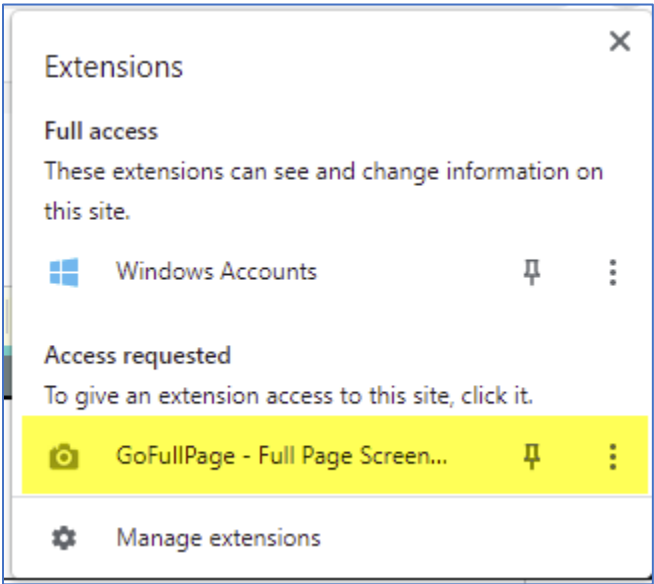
Extensions

×

Full access

These extensions can see and change information on this site.

Windows Accounts

Access requested

To give an extension access to this site, click it.

GoFullPage - Full Page Screen...

Manage extensions